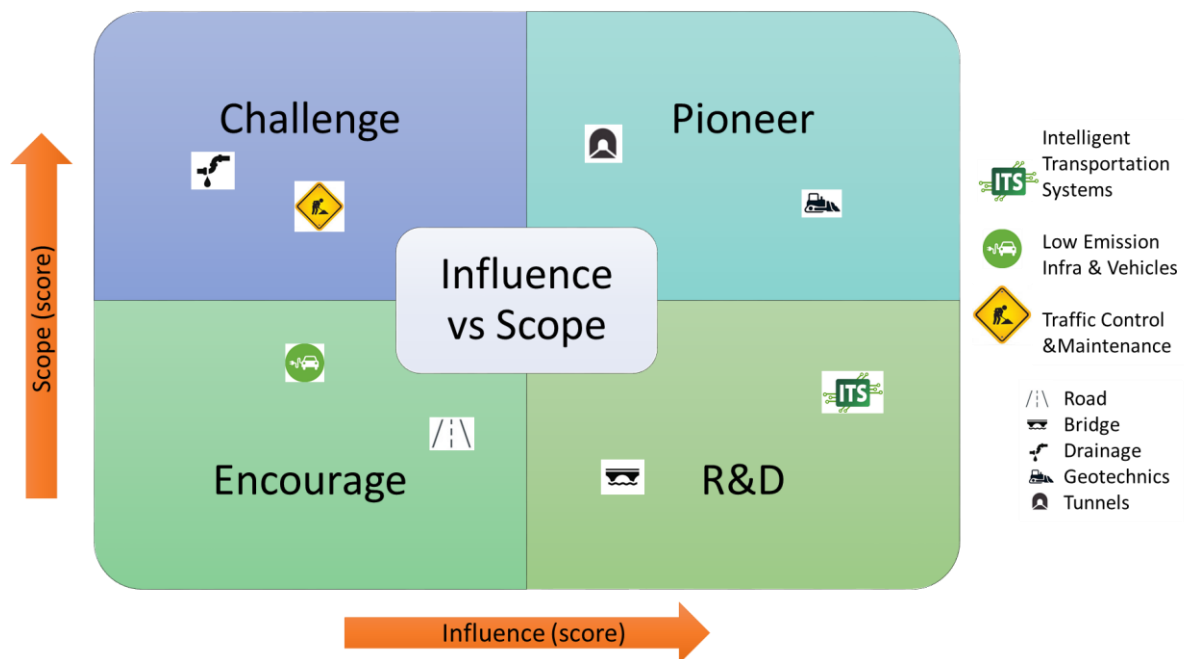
Scope (score)

Challenge

Pioneer

Influence vs Scope

Encourage

R&D

ITS

Influence (score)

ITS Intelligent Transportation Systems

Low Emission Infra & Vehicles

Traffic Control &Maintenance

Road
Bridge
Drainage
Geotechnics
Tunnels